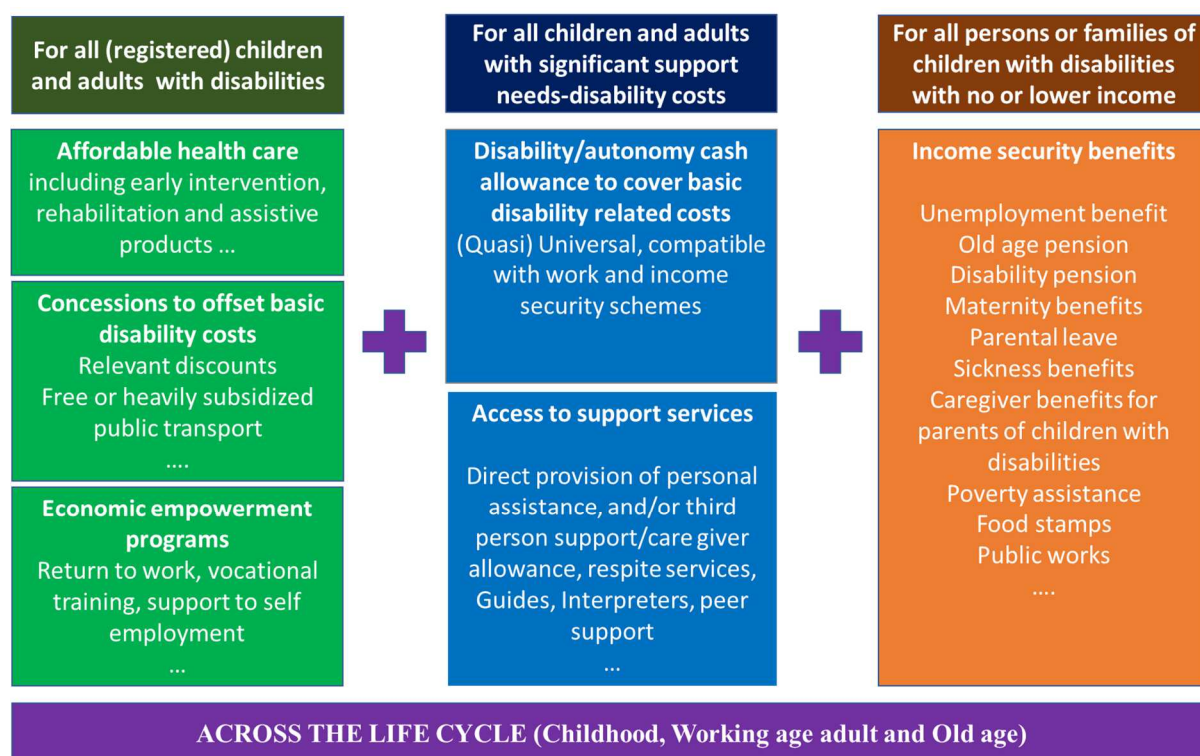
For all (registered) children and adults with disabilities

Affordable health care
including early intervention, rehabilitation and assistive products ...

Concessions to offset basic disability costs
Relevant discounts
Free or heavily subsidized public transport
....

Economic empowerment programs
Return to work, vocational training, support to self employment
...

For all children and adults with significant support needs-disability costs

Disability/autonomy cash allowance to cover basic disability related costs
(Quasi) Universal, compatible with work and income security schemes

Access to support services

Direct provision of personal assistance, and/or third person support/care giver allowance, respite services, Guides, Interpreters, peer support
...

For all persons or families of children with disabilities with no or lower income

Income security benefits

Unemployment benefit
Old age pension
Disability pension
Maternity benefits
Parental leave
Sickness benefits
Caregiver benefits for parents of children with disabilities
Poverty assistance
Food stamps
Public works
....

ACROSS THE LIFE CYCLE (Childhood, Working age adult and Old age)